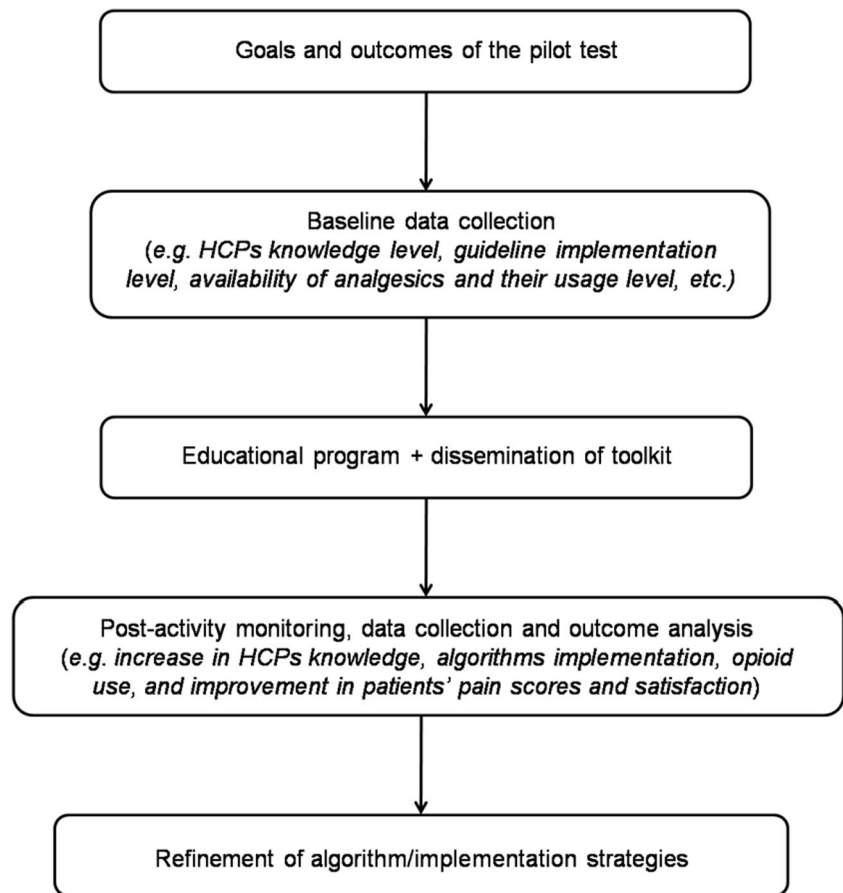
Goals and outcomes of the pilot test

Baseline data collection
(e.g. HCPs knowledge level, guideline implementation level, availability of analgesics and their usage level, etc.)

Educational program + dissemination of toolkit

Post-activity monitoring, data collection and outcome analysis
(e.g. increase in HCPs knowledge, algorithms implementation, opioid use, and improvement in patients' pain scores and satisfaction)

Refinement of algorithm/implementation strategies